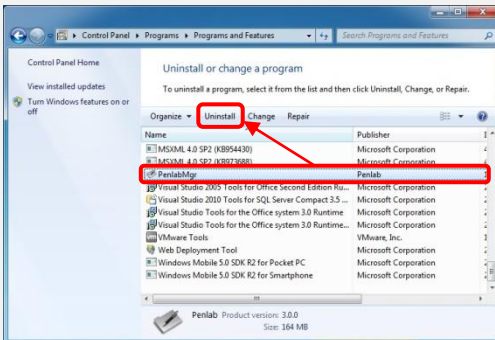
Control Panel ▸ Programs ▸ Programs and Features

Search Programs and Features

Control Panel Home

View installed updates

Turn Windows features on or off

Uninstall or change a program

To uninstall a program, select it from the list and then click Uninstall, Change, or Repair.

Organize ▾ Uninstall Change Repair

| Name | Publisher |
|---|---|
| MSXML 4.0 SP2 (KB954430) | Microsoft Corporation |
| MSXML 4.0 SP2 (KB973688) | Microsoft Corporation |
| PenlabMgr | Penlab |
| Visual Studio 2005 Tools for Office Second Edition Ru... | Microsoft Corporation |
| Visual Studio 2010 Tools for SQL Server Compact 3.5 ... | Microsoft Corporation |
| Visual Studio Tools for the Office system 3.0 Runtime | Microsoft Corporation |
| Visual Studio Tools for the Office system 3.0 Runtime... | Microsoft Corporation |
| VMware Tools | VMware, Inc. |
| Web Deployment Tool | Microsoft Corporation |
| Windows Mobile 5.0 SDK R2 for Pocket PC | Microsoft Corporation |
| Windows Mobile 5.0 SDK R2 for Smartphone | Microsoft Corporation |

Penlab Product version: 3.0.0
Size: 164 MB